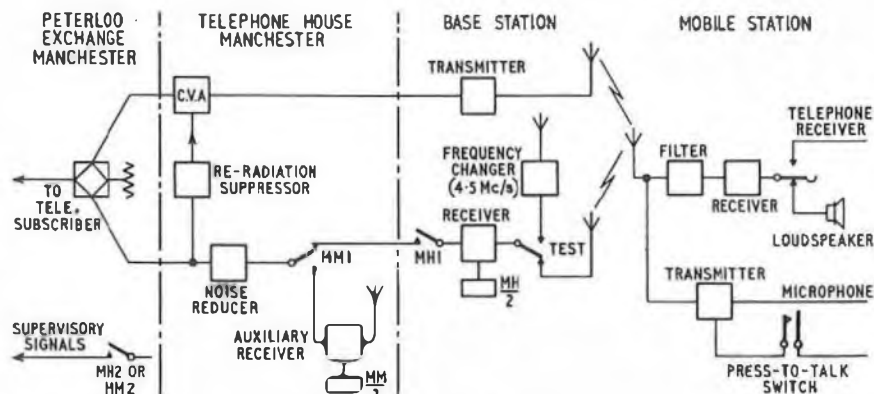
PETERLOO EXCHANGE MANCHESTER

TELEPHONE HOUSE MANCHESTER

BASE STATION

MOBILE STATION

TRANSMITTER

C.V.A

TELEPHONE RECEIVER

RE-RADIATION SUPPRESSOR

FREQUENCY CHANGER (4·5 Mc/s)

FILTER

RECEIVER

TO TELE. SUBSCRIBER

RECEIVER

TEST

LOUDSPEAKER

NOISE REDUCER

MH1

MH1

$\frac{MH}{2}$

TRANSMITTER

MICROPHONE

SUPERVISORY SIGNALS

AUXILIARY RECEIVER

MH2 OR HM2

$\frac{MM}{1}$

PRESS-TO-TALK SWITCH